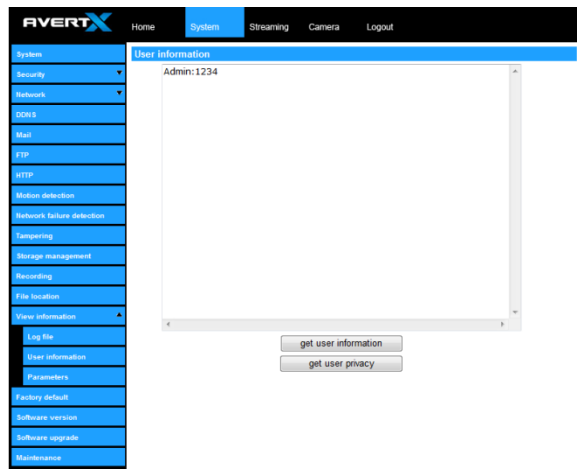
AVERTX

Home
System
Streaming
Camera
Logout

System
Security
Network
DDNS
Mail
FTP
HTTP
Motion detection
Network failure detection
Tampering
Storage management
Recording
File location
View information
Log file
User information
Parameters
Factory default
Software version
Software upgrade
Maintenance

User information

Admin:1234

get user information
get user privacy